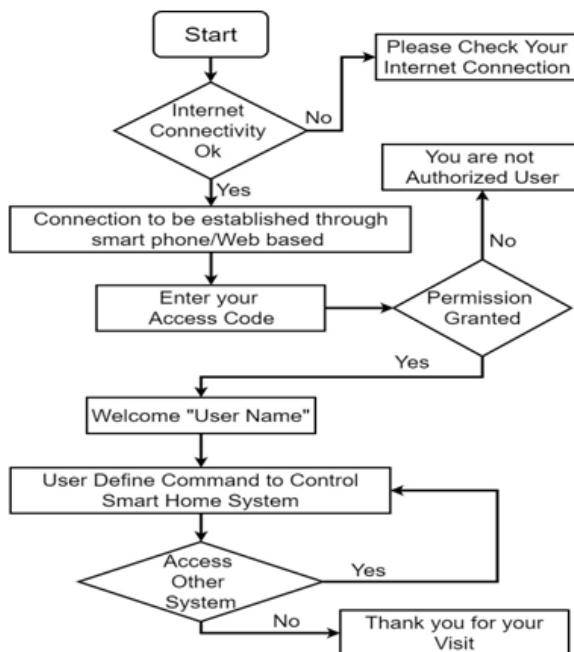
Start

Internet Connectivity Ok

No

Please Check Your Internet Connection

Yes

Connection to be established through smart phone/Web based

You are not Authorized User

No

Enter your Access Code

Permission Granted

Yes

Welcome "User Name"

User Define Command to Control Smart Home System

Access Other System

Yes

No

Thank you for your Visit